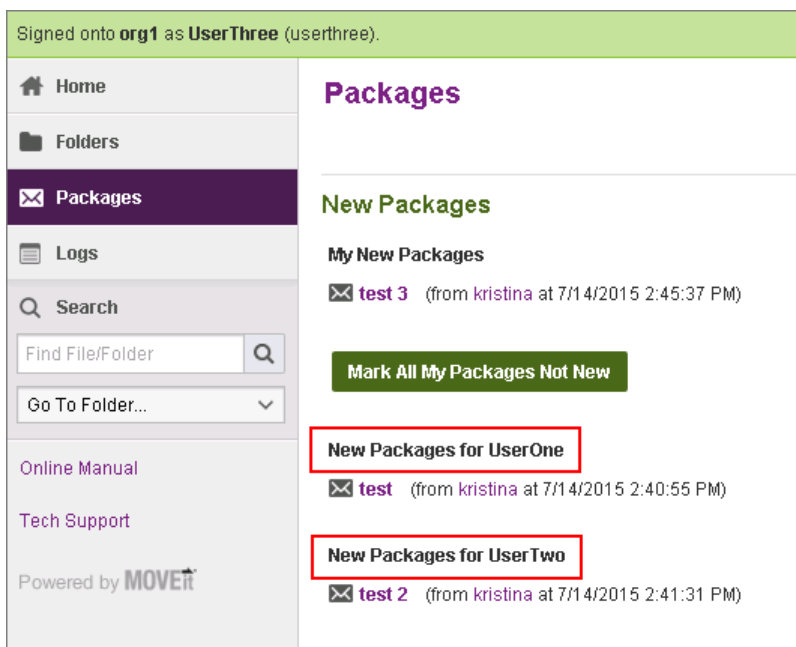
Signed onto **org1** as **UserThree** (userthree).

Home

Folders

Packages

Logs

Search

Find File/Folder

Go To Folder...

Online Manual

Tech Support

Powered by MOVEit

Packages

New Packages

My New Packages

test 3 (from kristina at 7/14/2015 2:45:37 PM)

Mark All My Packages Not New

New Packages for UserOne

test (from kristina at 7/14/2015 2:40:55 PM)

New Packages for UserTwo

test 2 (from kristina at 7/14/2015 2:41:31 PM)